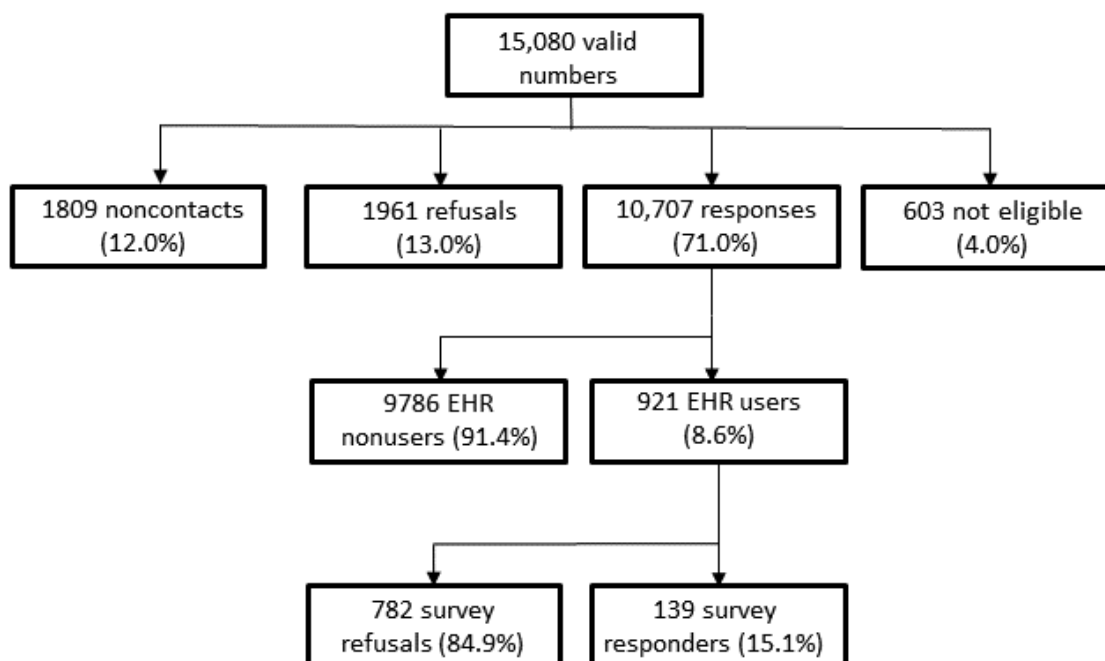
15,080 valid numbers

1809 noncontacts (12.0%)

1961 refusals (13.0%)

10,707 responses (71.0%)

603 not eligible (4.0%)

9786 EHR nonusers (91.4%)

921 EHR users (8.6%)

782 survey refusals (84.9%)

139 survey responders (15.1%)